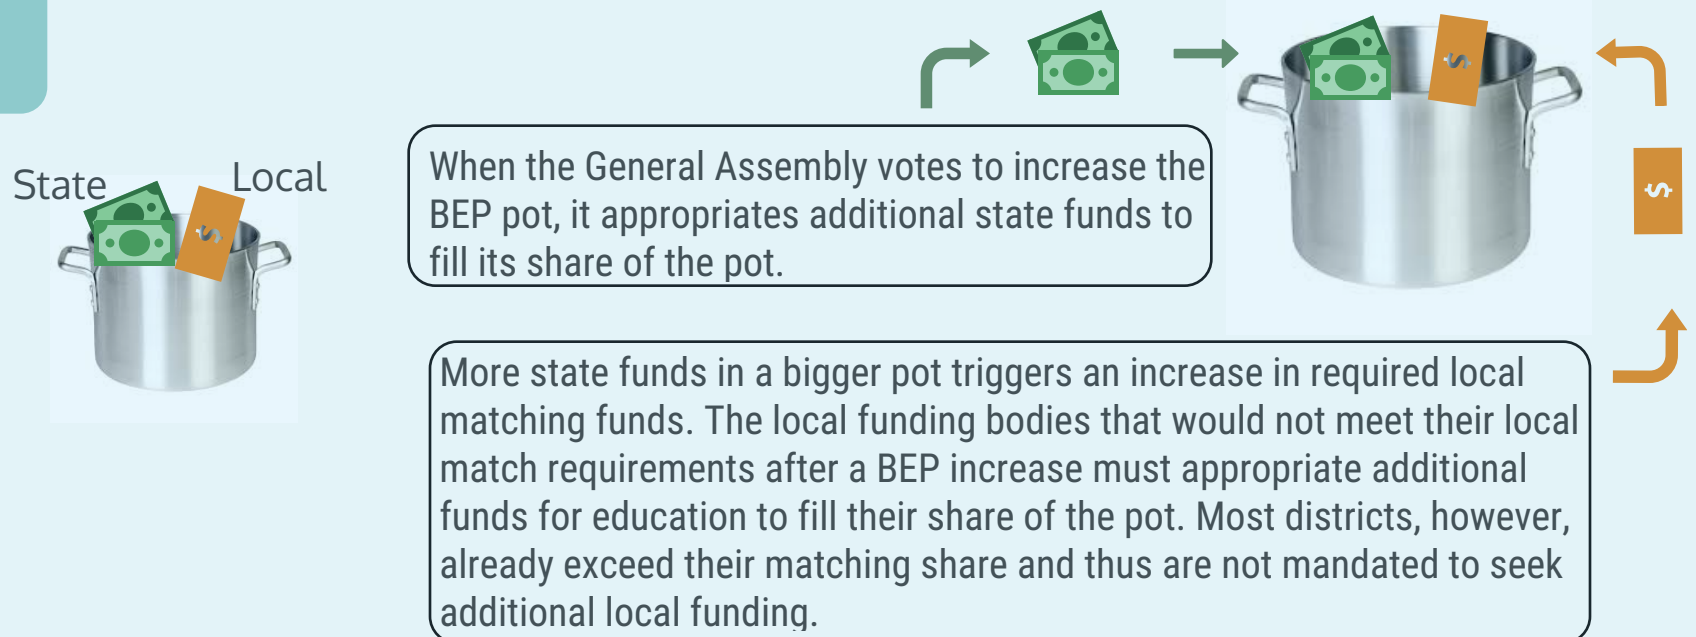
State

Local

When the General Assembly votes to increase the BEP pot, it appropriates additional state funds to fill its share of the pot.

More state funds in a bigger pot triggers an increase in required local matching funds. The local funding bodies that would not meet their local match requirements after a BEP increase must appropriate additional funds for education to fill their share of the pot. Most districts, however, already exceed their matching share and thus are not mandated to seek additional local funding.